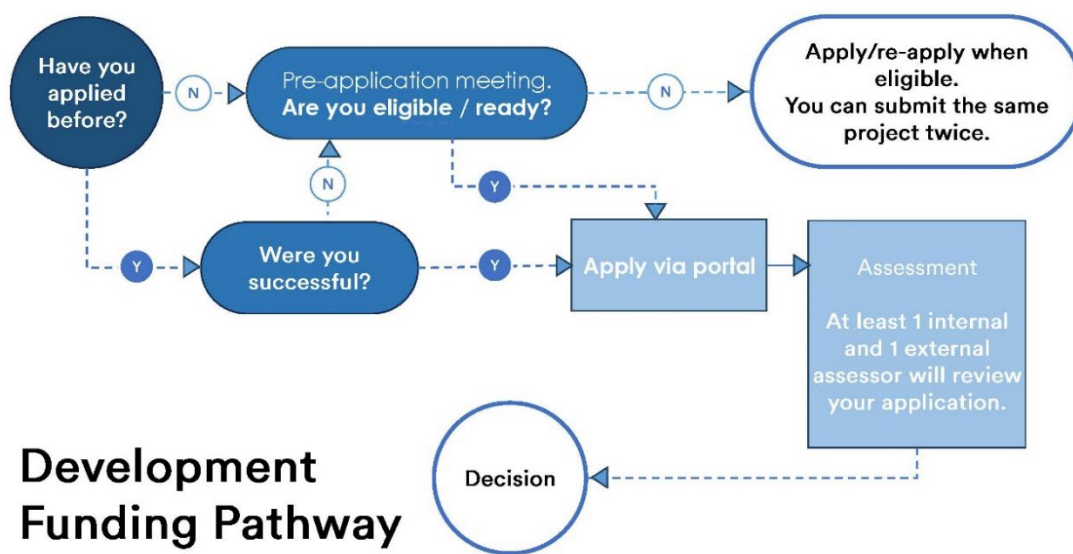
Have you applied before?

N

Pre-application meeting.
Are you eligible / ready?

N

Apply/re-apply when eligible.
You can submit the same project twice.

N

Y

Y

Were you successful?

Y

Apply via portal

Assessment

At least 1 internal and 1 external assessor will review your application.

Development Funding Pathway

Decision